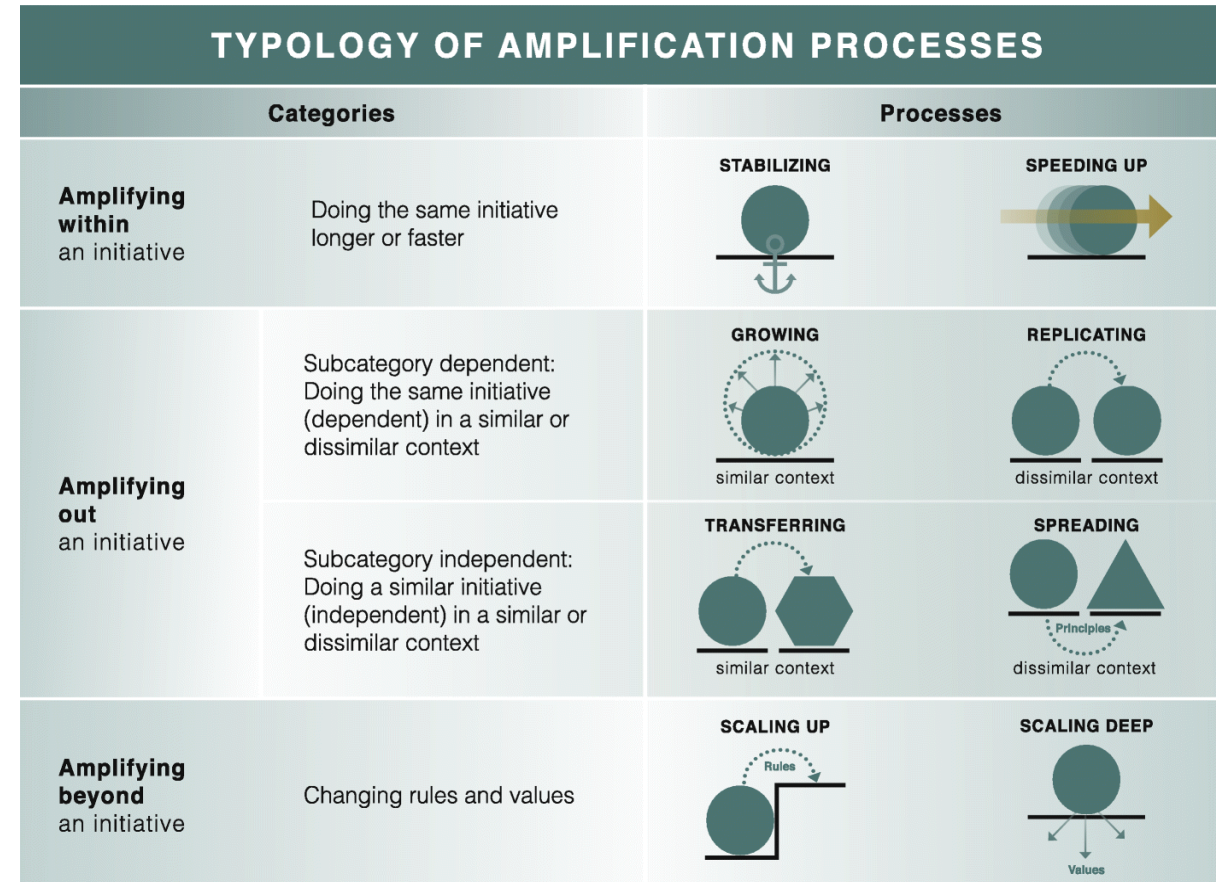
TYPOLOGY OF AMPLIFICATION PROCESSES

| Categories | | Processes | |
|---|---|---|---|
| **Amplifying within** an initiative | Doing the same initiative longer or faster | STABILIZING | SPEEDING UP |
| **Amplifying out** an initiative | Subcategory dependent: Doing the same initiative (dependent) in a similar or dissimilar context | GROWING<br>similar context | REPLICATING<br>dissimilar context |
| | Subcategory independent: Doing a similar initiative (independent) in a similar or dissimilar context | TRANSFERRING<br>similar context | SPREADING<br>Principles<br>dissimilar context |
| **Amplifying beyond** an initiative | Changing rules and values | SCALING UP<br>Rules | SCALING DEEP<br>Values |